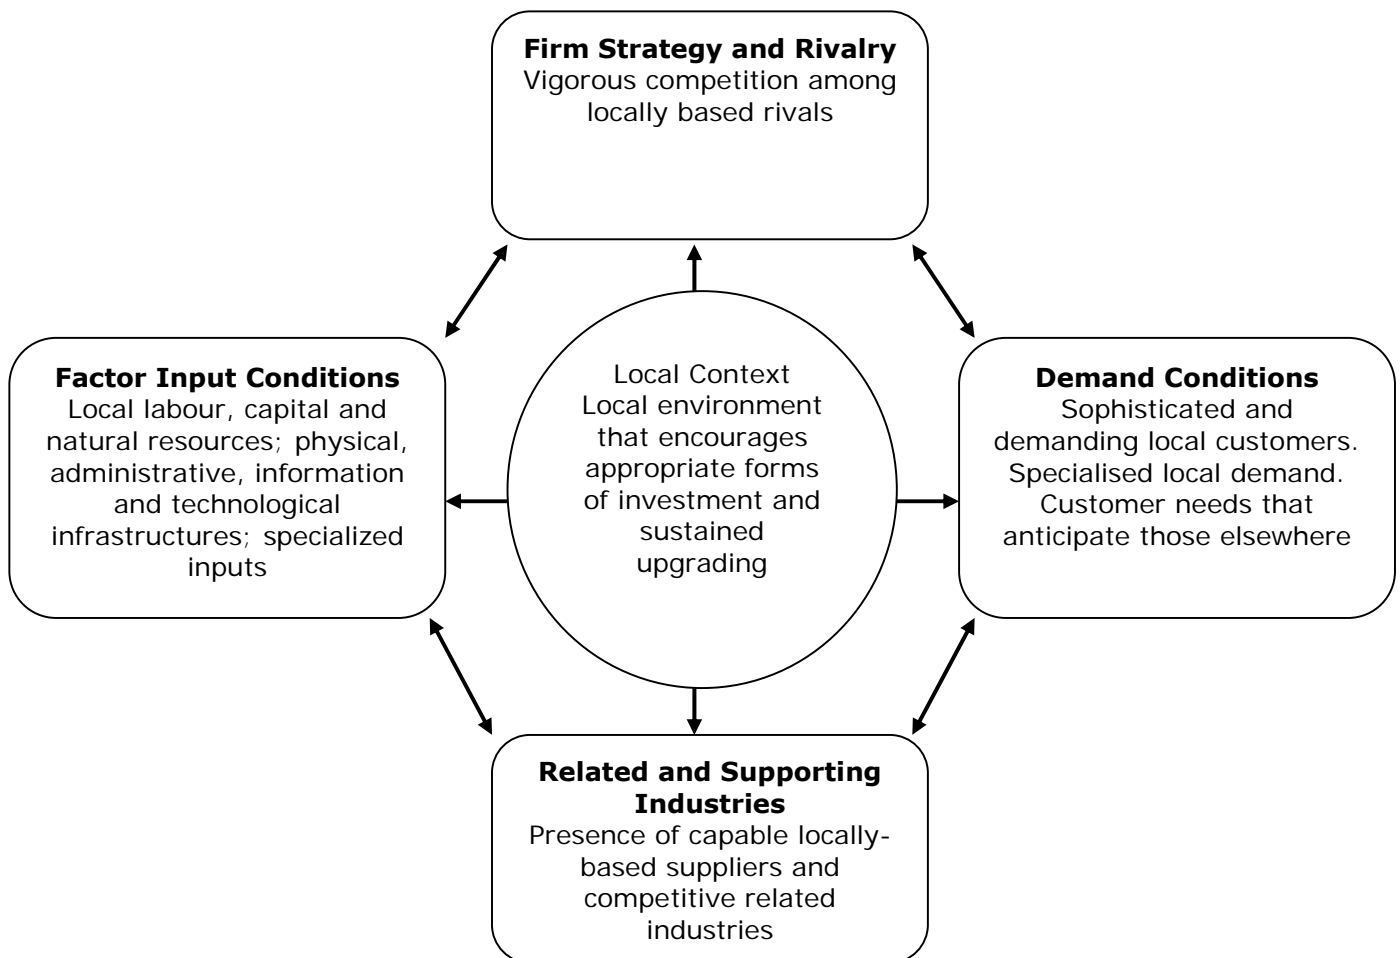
**Firm Strategy and Rivalry**
Vigorous competition among locally based rivals

**Factor Input Conditions**
Local labour, capital and natural resources; physical, administrative, information and technological infrastructures; specialized inputs

Local Context
Local environment that encourages appropriate forms of investment and sustained upgrading

**Demand Conditions**
Sophisticated and demanding local customers. Specialised local demand. Customer needs that anticipate those elsewhere

**Related and Supporting Industries**
Presence of capable locally-based suppliers and competitive related industries